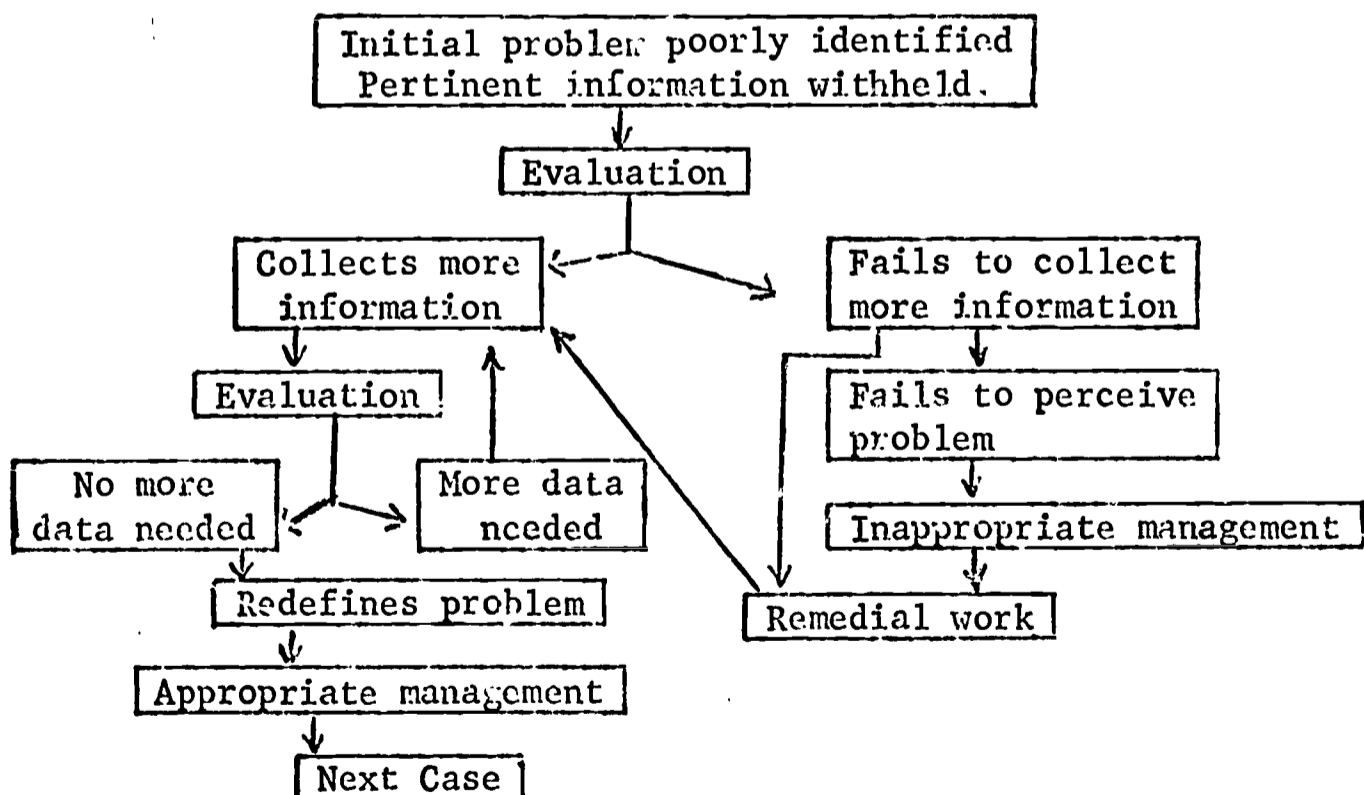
Initial problem poorly identified
Pertinent information withheld.

Evaluation

Collects more information

Fails to collect more information

Evaluation

Fails to perceive problem

No more data needed

More data needed

Inappropriate management

Redefines problem

Remedial work

Appropriate management

Next Case